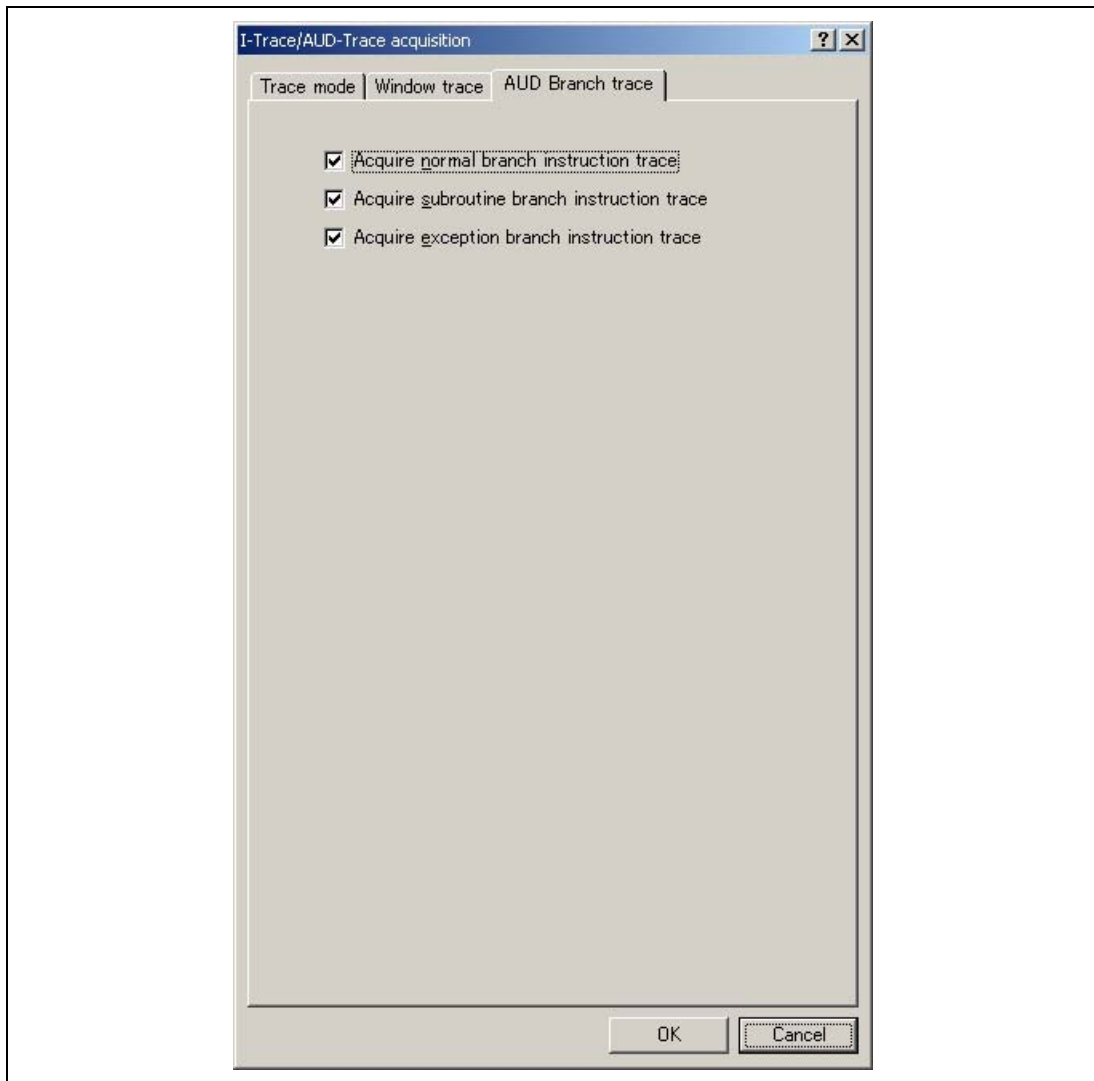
I-Trace/AUD-Trace acquisition
?
×
Trace mode
Window trace
AUD Branch trace
Acquire normal branch instruction trace
Acquire subroutine branch instruction trace
Acquire exception branch instruction trace
OK
Cancel